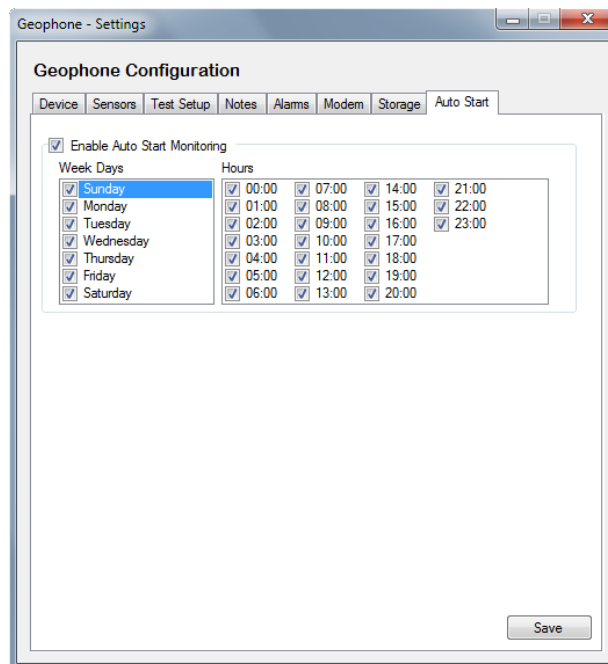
Geophone - Settings

Geophone Configuration

Device | Sensors | Test Setup | Notes | Alarms | Modem | Storage | Auto Start

Enable Auto Start Monitoring

Week Days
Sunday
Monday
Tuesday
Wednesday
Thursday
Friday
Saturday

Hours
00:00
01:00
02:00
03:00
04:00
05:00
06:00
07:00
08:00
09:00
10:00
11:00
12:00
13:00
14:00
15:00
16:00
17:00
18:00
19:00
20:00
21:00
22:00
23:00

Save